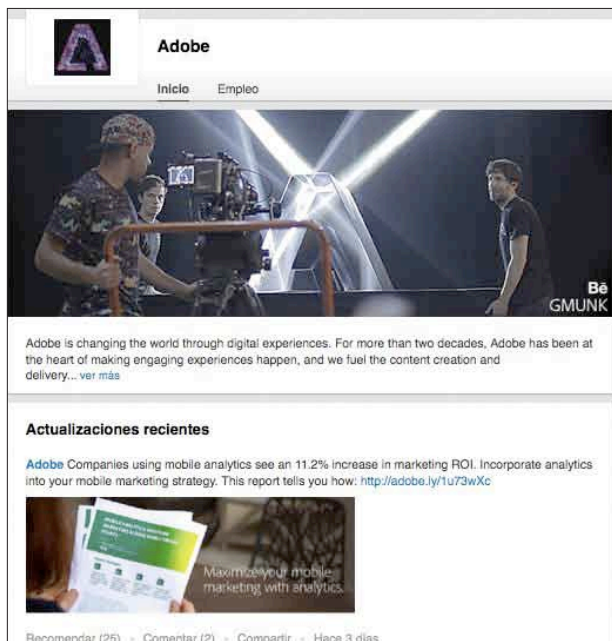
Adobe

Inicio Empleo

Bē
GMUNK

Adobe is changing the world through digital experiences. For more than two decades, Adobe has been at the heart of making engaging experiences happen, and we fuel the content creation and delivery... ver más

Actualizaciones recientes

Adobe Companies using mobile analytics see an 11.2% increase in marketing ROI. Incorporate analytics into your mobile marketing strategy. This report tells you how: http://adobe.ly/1u73wXc

Maximize your mobile marketing with analytics.

Recomendar (25) · Comentar (2) · Compartir · Hace 3 días